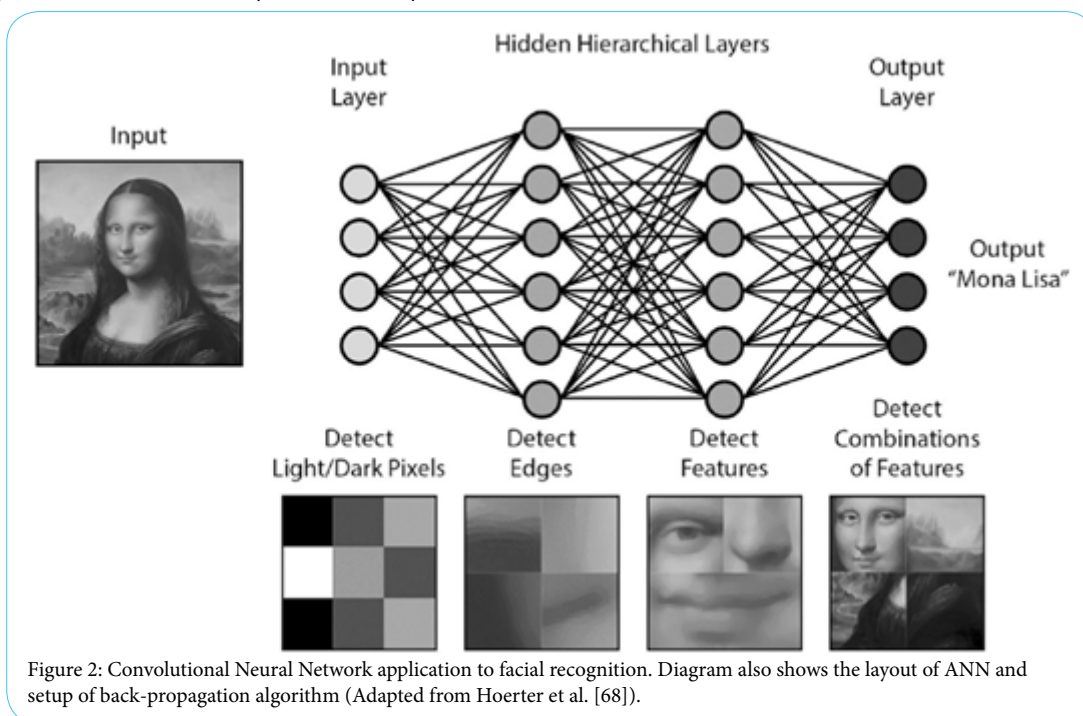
Hidden Hierarchical Layers

Input Layer

Output Layer

Input

Output "Mona Lisa"

Detect Light/Dark Pixels

Detect Edges

Detect Features

Detect Combinations of Features

Figure 2: Convolutional Neural Network application to facial recognition. Diagram also shows the layout of ANN and setup of back-propagation algorithm (Adapted from Hoerter et al. [68]).